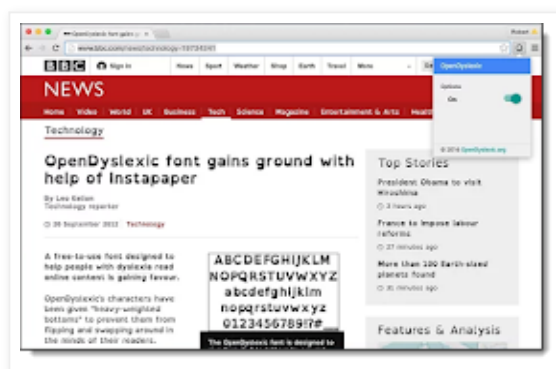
OpenDyslexic font gains ground with help of Instapaper

Robert

www.bbc.com/news/technology-19734341

BBC

Sign in

News

Sport

Weather

Shop

Earth

Travel

More

NEWS

Home

Video

World

UK

Business

Tech

Science

Magazine

Entertainment & Arts

Health

Technology

OpenDyslexic font gains ground with help of Instapaper

By Leo Kelion
Technology reporter

28 September 2012

Technology

A free-to-use font designed to help people with dyslexia read online content is gaining favour.

OpenDyslexic's characters have been given "heavy-weighted bottoms" to prevent them from flipping and swapping around in the minds of their readers.

ABCDEFGHIJKLM
NOPQRSTUVWXYZ
abcdefghijklm
nopqrstuvwxyz
0123456789!?#_

The OpenDyslexic font is designed to

Top Stories

President Obama to visit Hiroshima

3 hours ago

France to impose labour reforms

27 minutes ago

More than 100 Earth-sized planets found

35 minutes ago

Features & Analysis

OpenDyslexic

Options

On

© 2016 OpenDyslexic.org